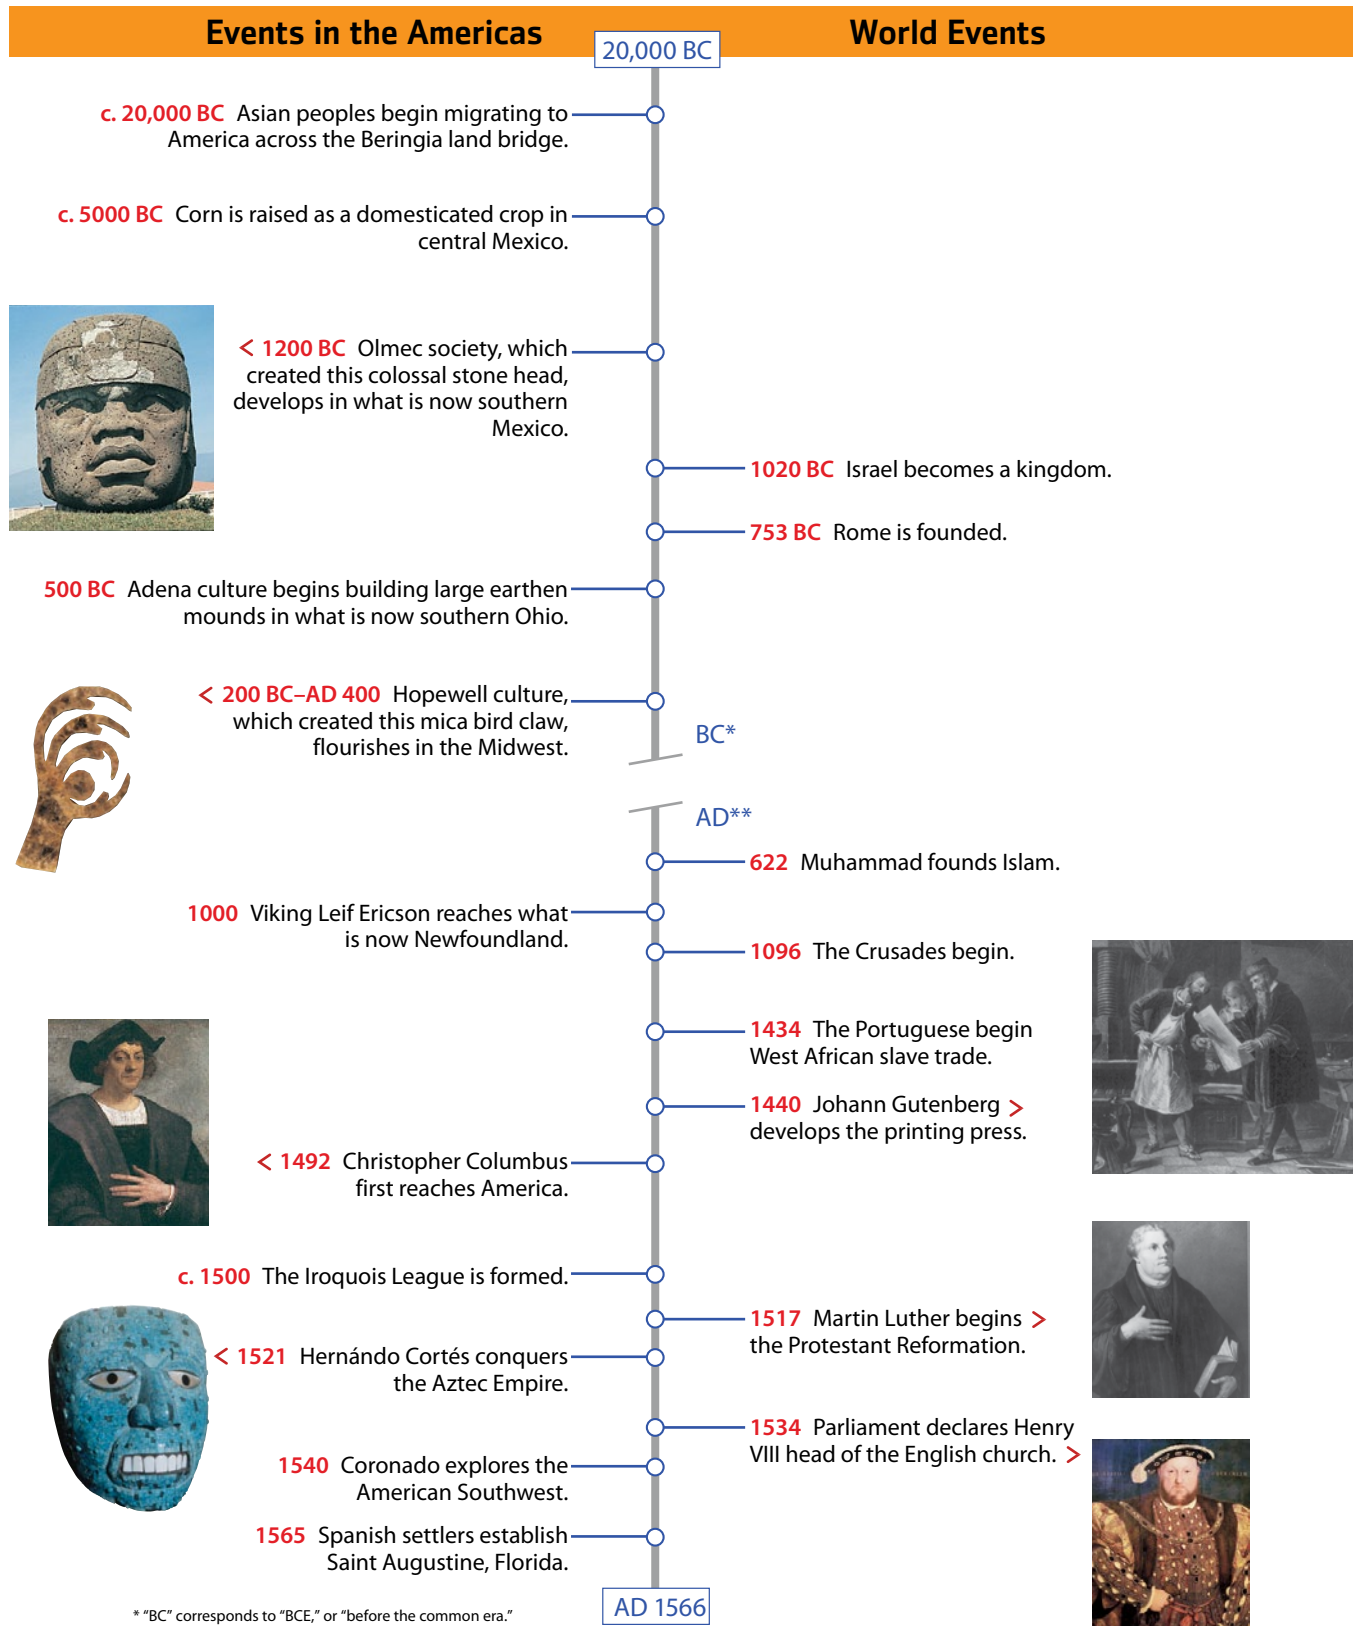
Events in the Americas

20,000 BC

World Events

c. 20,000 BC Asian peoples begin migrating to America across the Beringia land bridge.

c. 5000 BC Corn is raised as a domesticated crop in central Mexico.

< 1200 BC Olmec society, which created this colossal stone head, develops in what is now southern Mexico.

1020 BC Israel becomes a kingdom.

753 BC Rome is founded.

500 BC Adena culture begins building large earthen mounds in what is now southern Ohio.

< 200 BC–AD 400 Hopewell culture, which created this mica bird claw, flourishes in the Midwest.

BC*

AD**

622 Muhammad founds Islam.

1000 Viking Leif Ericson reaches what is now Newfoundland.

1096 The Crusades begin.

1434 The Portuguese begin West African slave trade.

1440 Johann Gutenberg > develops the printing press.

< 1492 Christopher Columbus first reaches America.

c. 1500 The Iroquois League is formed.

1517 Martin Luther begins > the Protestant Reformation.

< 1521 Hernándo Cortés conquers the Aztec Empire.

1534 Parliament declares Henry VIII head of the English church. >

1540 Coronado explores the American Southwest.

1565 Spanish settlers establish Saint Augustine, Florida.

* “BC” corresponds to “BCE,” or “before the common era.”

AD 1566